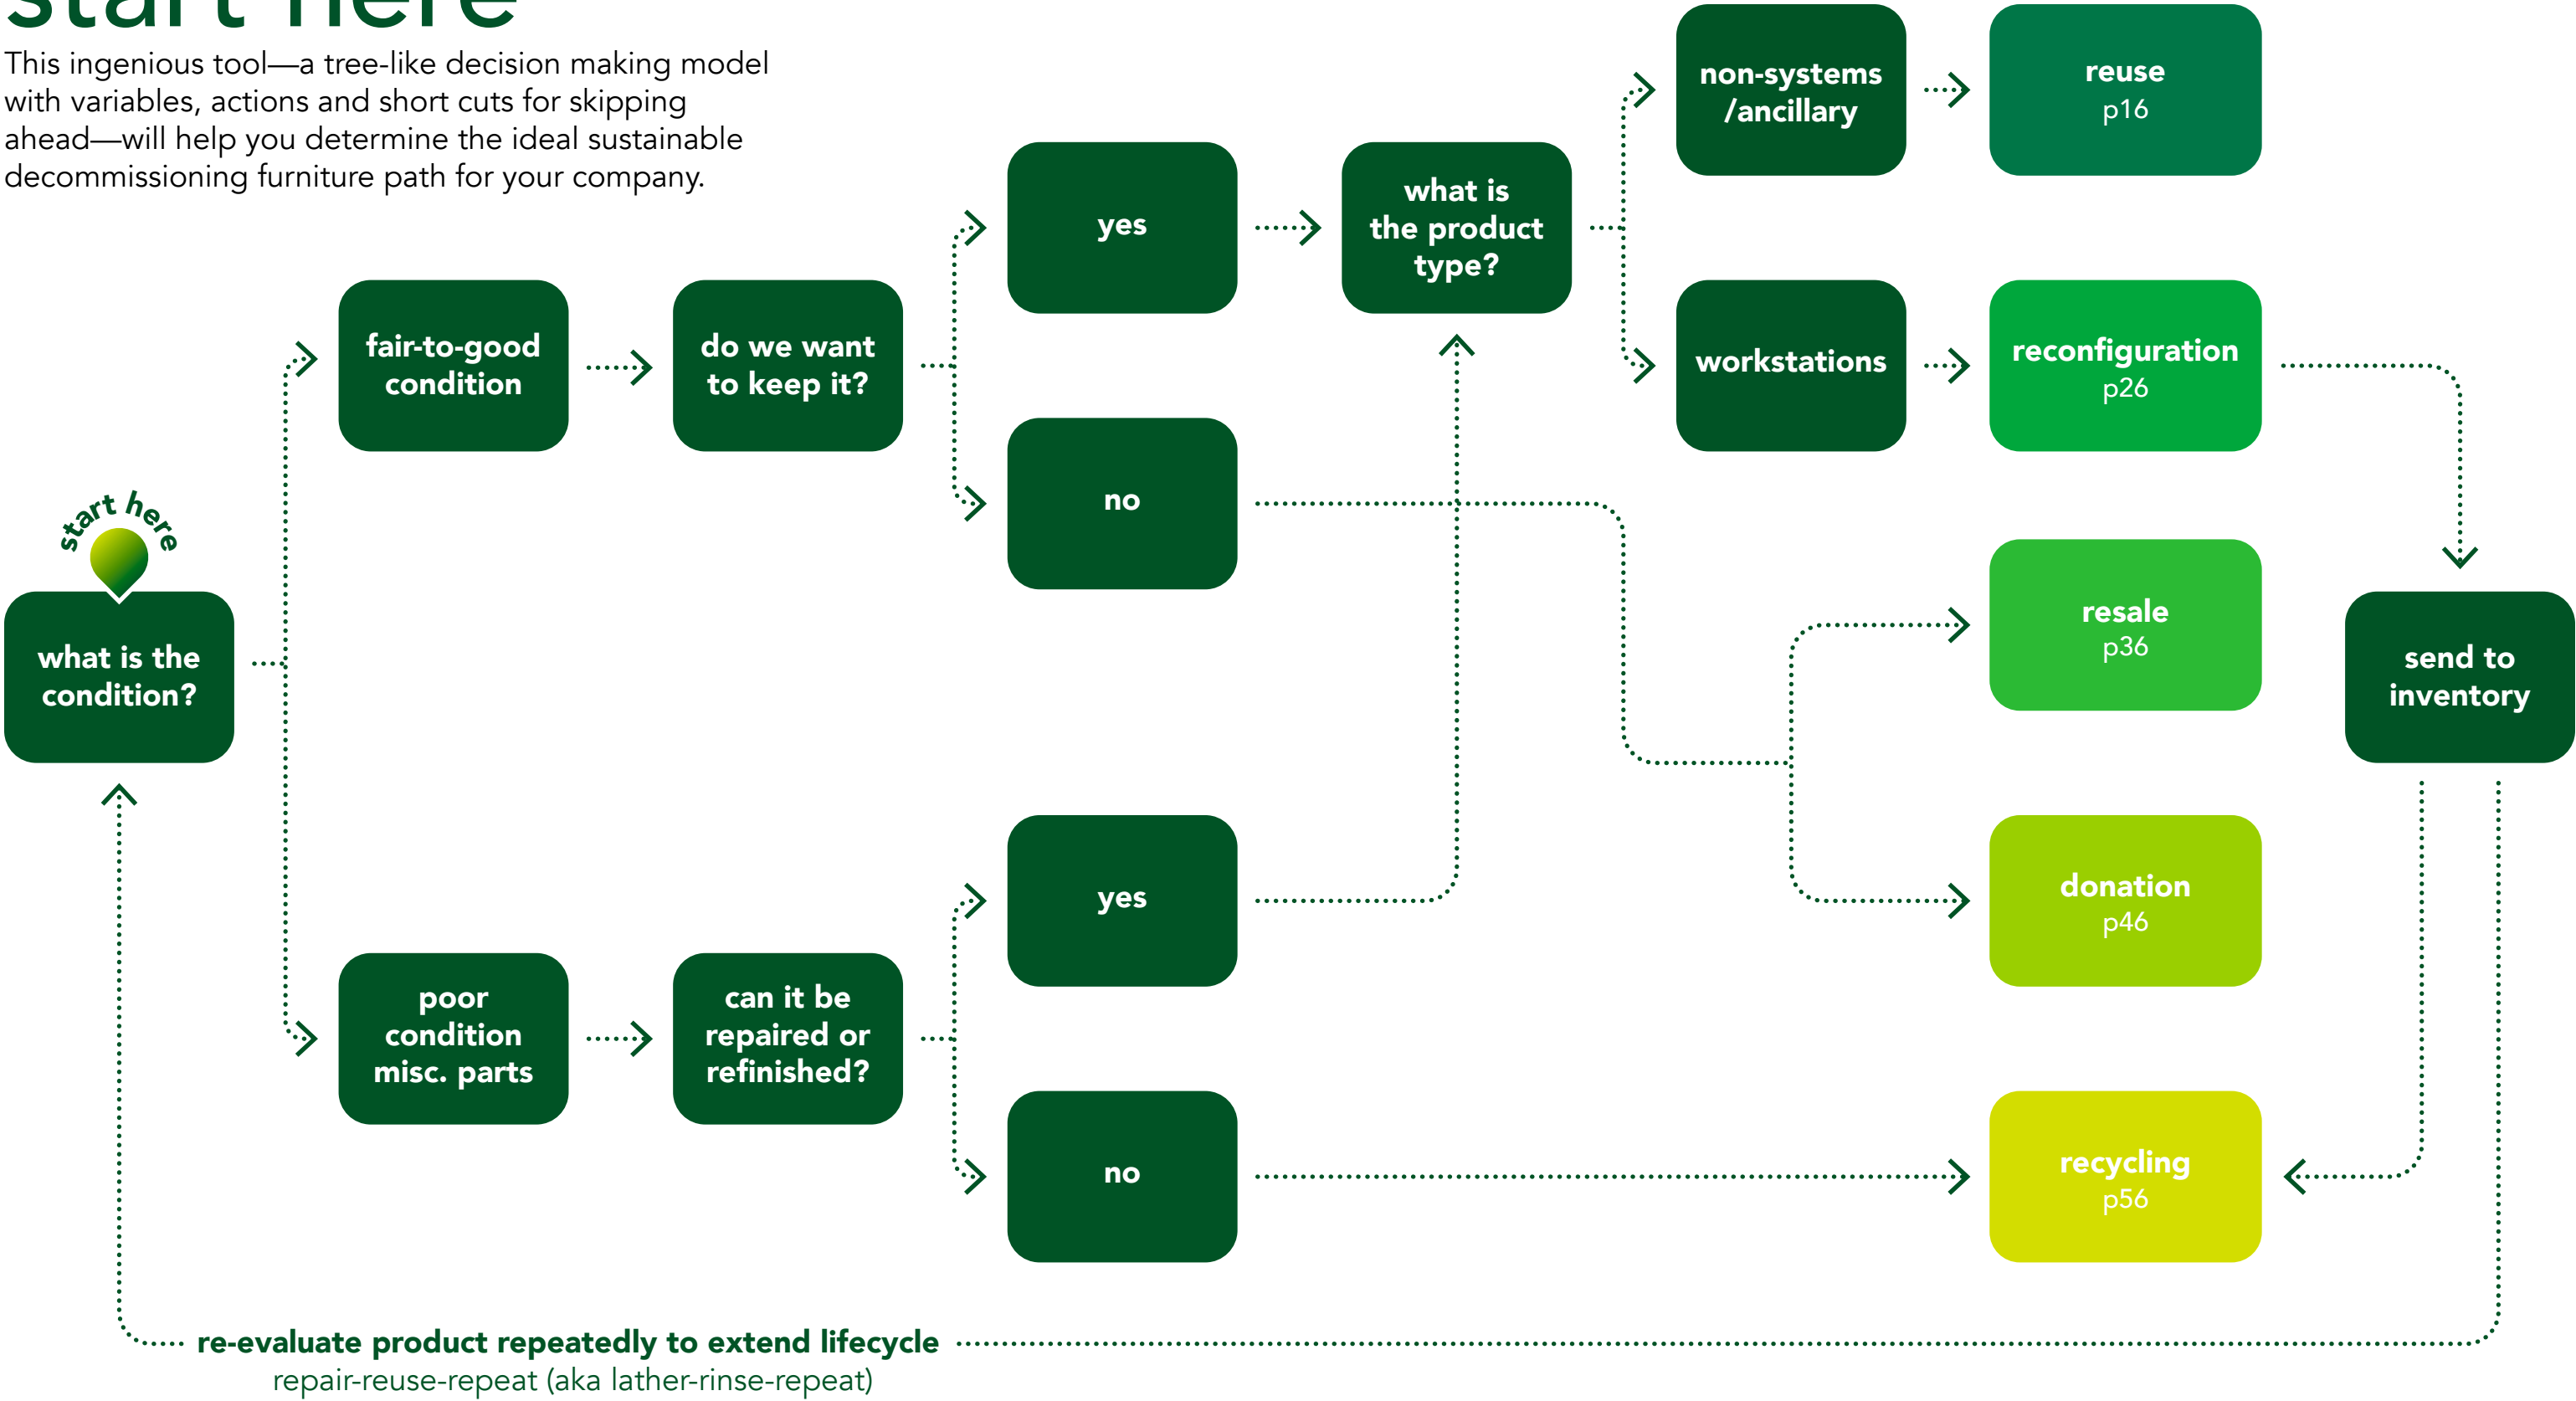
start here

This ingenious tool—a tree-like decision making model with variables, actions and short cuts for skipping ahead—will help you determine the ideal sustainable decommissioning furniture path for your company.

start here

what is the condition?

fair-to-good condition

do we want to keep it?

yes

no

what is the product type?

non-systems /ancillary

reuse p16

workstations

reconfiguration p26

resale p36

donation p46

recycling p56

send to inventory

poor condition misc. parts

can it be repaired or refinished?

yes

no

re-evaluate product repeatedly to extend lifecycle
repair-reuse-repeat (aka lather-rinse-repeat)